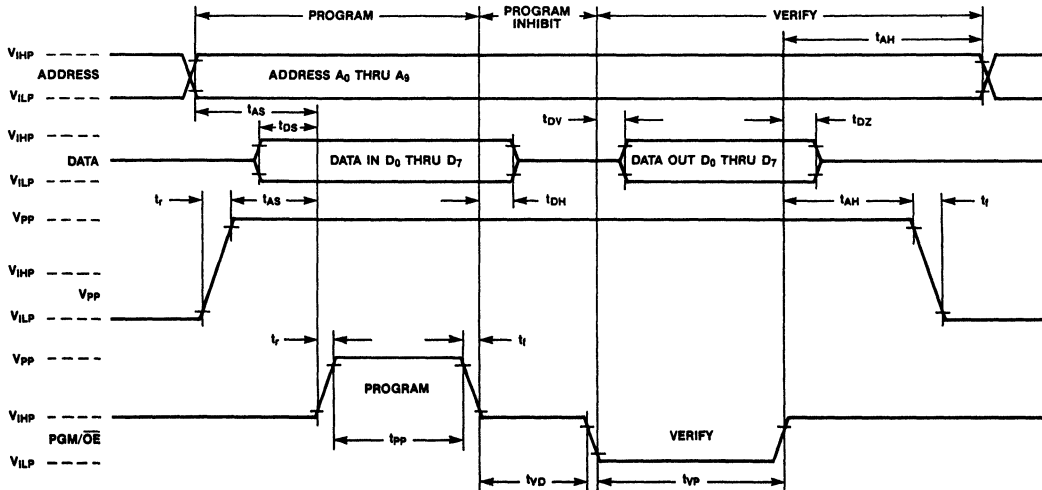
PROGRAM

PROGRAM INHIBIT

VERIFY

$V_{IHP}$

ADDRESS

$V_{ILP}$

ADDRESS $A_0$ THRU $A_9$

$t_{AH}$

$t_{AS}$

$t_{DS}$

$t_{DV}$

$t_{DZ}$

$V_{IHP}$

DATA

$V_{ILP}$

DATA IN $D_0$ THRU $D_7$

DATA OUT $D_0$ THRU $D_7$

$t_r$

$t_{AS}$

$t_{DH}$

$t_{AH}$

$t_f$

$V_{PP}$

$V_{IHP}$

$V_{PP}$

$V_{ILP}$

$t_r$

$t_f$

$V_{PP}$

PROGRAM

$V_{IHP}$

PGM/$\overline{OE}$

$t_{PP}$

VERIFY

$V_{ILP}$

$t_{VD}$

$t_{VP}$